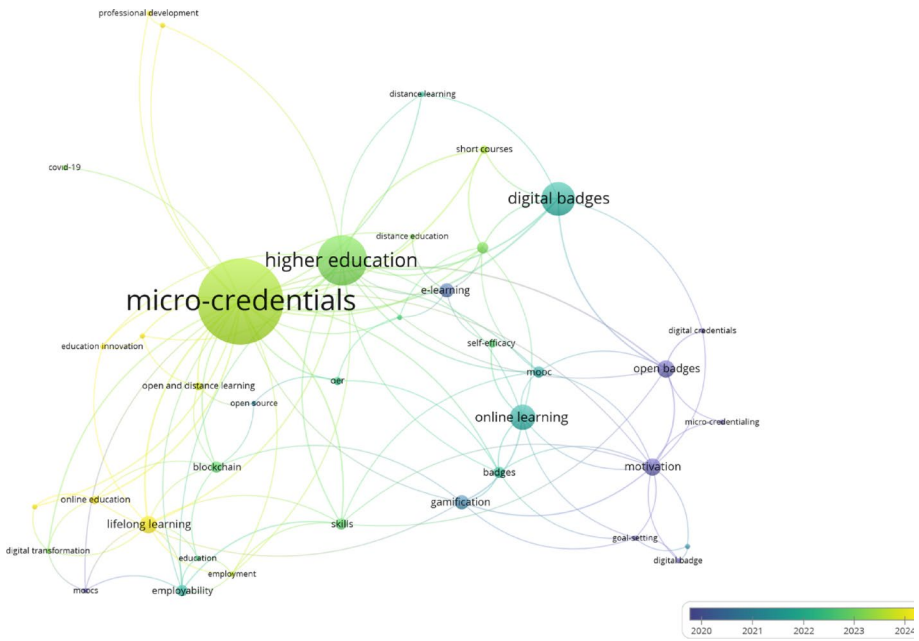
professional development

distance learning

short courses

covid-19

digital badges

distance education

higher education

micro-credentials

e-learning

digital credentials

education innovation

self-efficacy

open badges

mooc

open and distance learning

oer

open source

online learning

micro-credentialing

blockchain

motivation

badges

online education

gamification

lifelong learning

skills

goal-setting

digital transformation

education

digital badge

employment

moocs

employability

2020 2021 2022 2023 2024